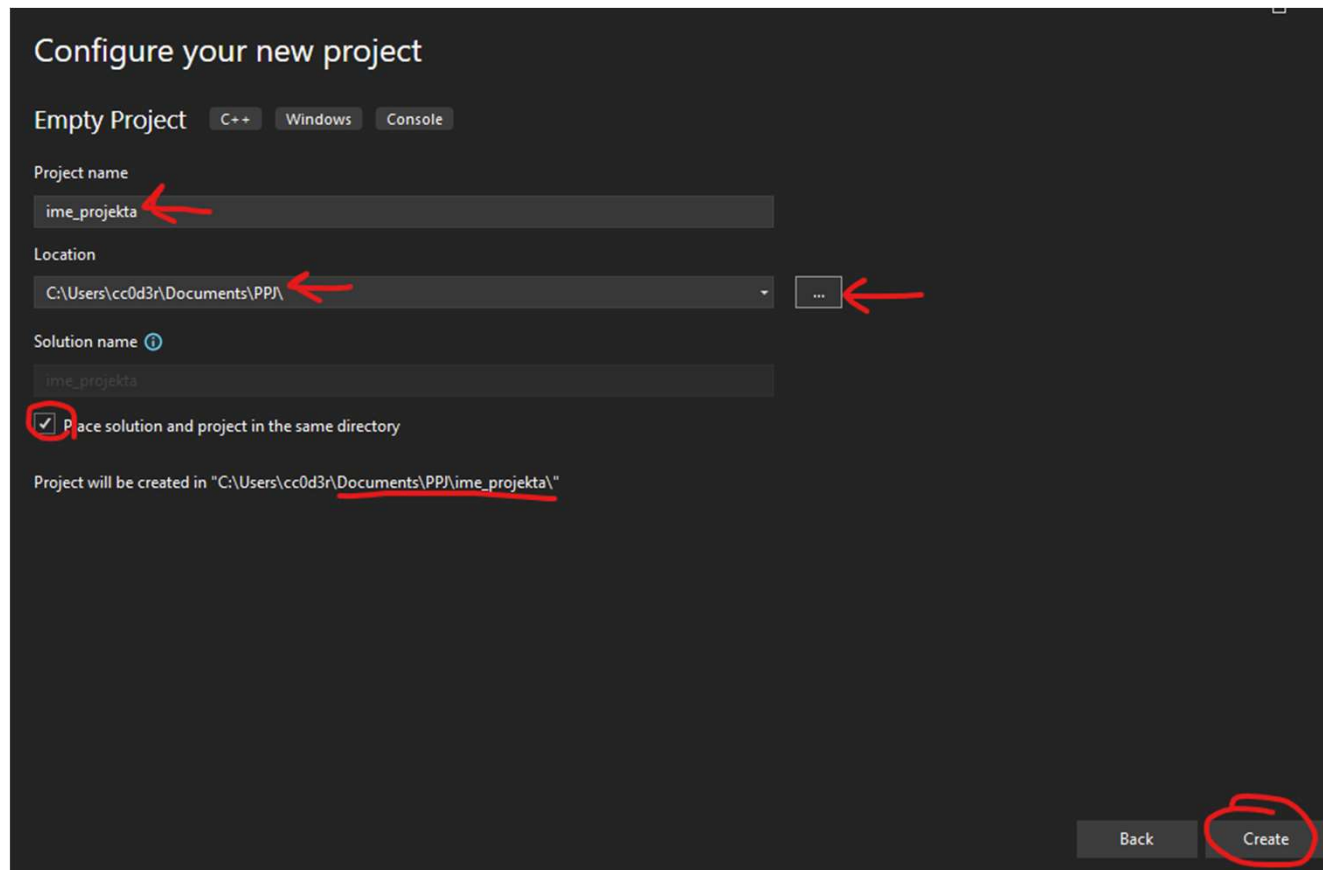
Configure your new project

Empty Project C++ Windows Console

Project name

ime_projekta

Location

C:\Users\cc0d3r\Documents\PPJ\

...

Solution name

ime_projekta

Place solution and project in the same directory

Project will be created in "C:\Users\cc0d3r\Documents\PPJ\ime_projekta\"

Back

Create